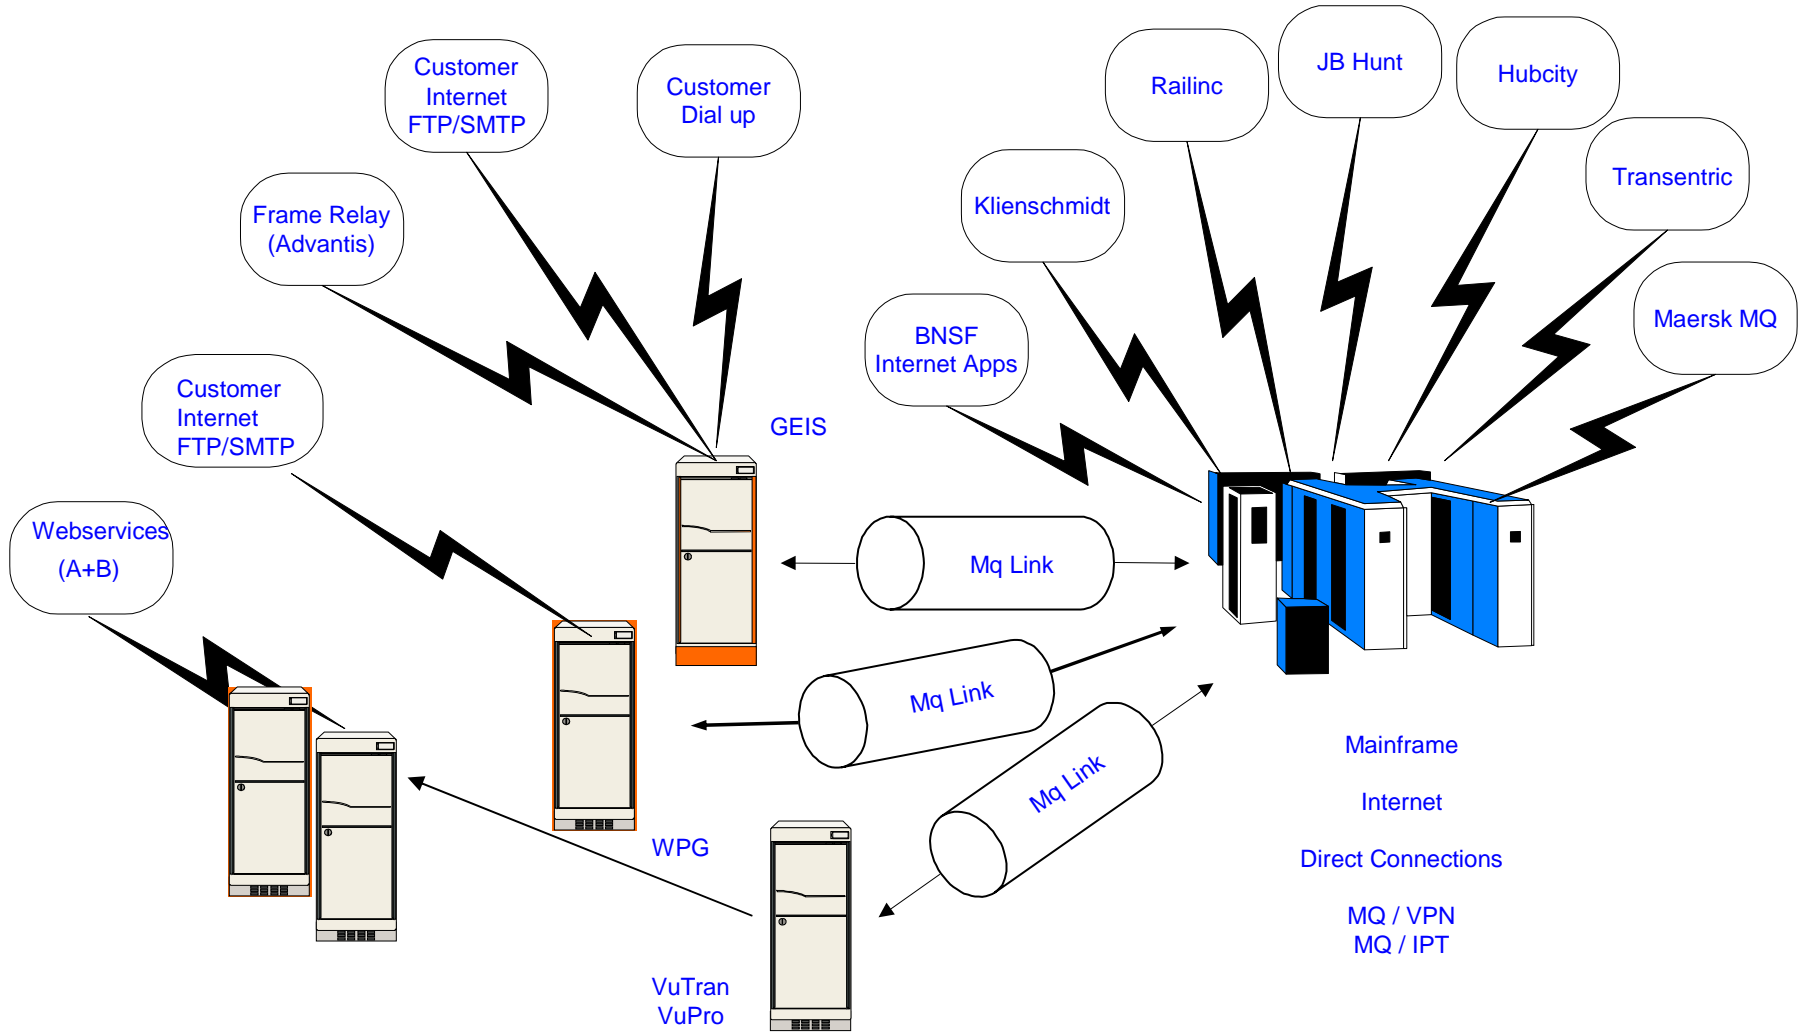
Customer Internet FTP/SMTP

Customer Dial up

Railinc

JB Hunt

Hubcity

Frame Relay (Advantis)

Klienschmidt

Transentric

Maersk MQ

BNSF Internet Apps

Customer Internet FTP/SMTP

GEIS

Webservices (A+B)

Mq Link

Mq Link

Mq Link

Mainframe

Internet

Direct Connections

MQ / VPN
MQ / IPT

WPG

VuTran
VuPro